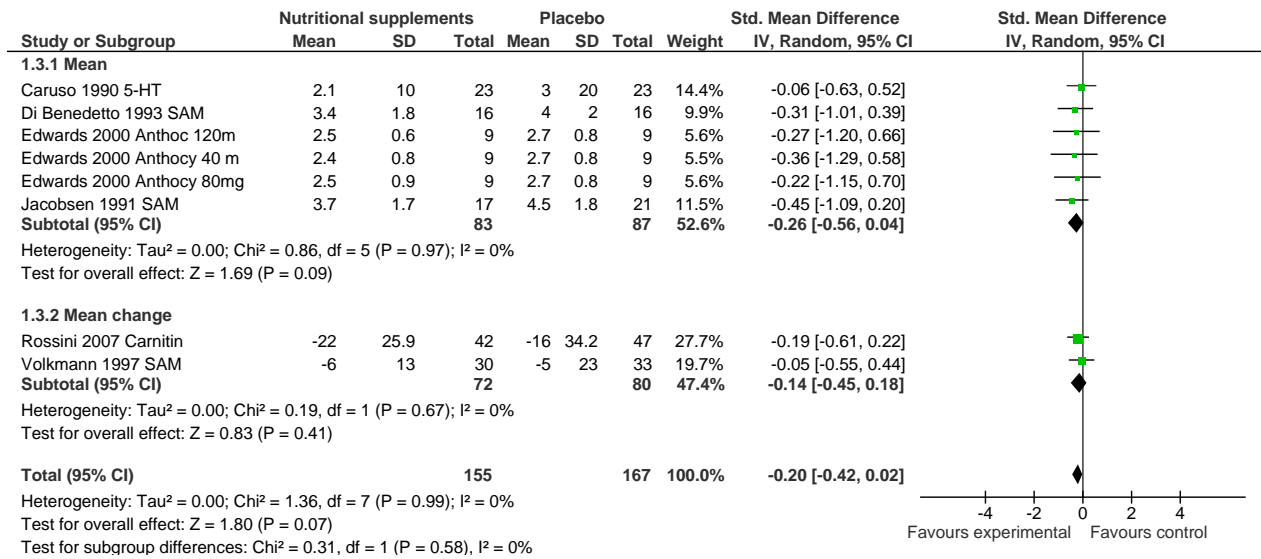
| Study or Subgroup | Nutritional supplements Mean | SD | Total | Placebo Mean | SD | Total | Weight | Std. Mean Difference IV, Random, 95% CI |
|---|---|---|---|---|---|---|---|---|
| **1.3.1 Mean** | | | | | | | | |
| Caruso 1990 5-HT | 2.1 | 10 | 23 | 3 | 20 | 23 | 14.4% | -0.06 [-0.63, 0.52] |
| Di Benedetto 1993 SAM | 3.4 | 1.8 | 16 | 4 | 2 | 16 | 9.9% | -0.31 [-1.01, 0.39] |
| Edwards 2000 Anthoc 120m | 2.5 | 0.6 | 9 | 2.7 | 0.8 | 9 | 5.6% | -0.27 [-1.20, 0.66] |
| Edwards 2000 Anthocy 40 m | 2.4 | 0.8 | 9 | 2.7 | 0.8 | 9 | 5.5% | -0.36 [-1.29, 0.58] |
| Edwards 2000 Anthocy 80mg | 2.5 | 0.9 | 9 | 2.7 | 0.8 | 9 | 5.6% | -0.22 [-1.15, 0.70] |
| Jacobsen 1991 SAM | 3.7 | 1.7 | 17 | 4.5 | 1.8 | 21 | 11.5% | -0.45 [-1.09, 0.20] |
| **Subtotal (95% CI)** | | | **83** | | | **87** | **52.6%** | **-0.26 [-0.56, 0.04]** |

Heterogeneity: Tau² = 0.00; Chi² = 0.86, df = 5 (P = 0.97); I² = 0%
Test for overall effect: Z = 1.69 (P = 0.09)

| Study or Subgroup | Mean | SD | Total | Mean | SD | Total | Weight | Std. Mean Difference IV, Random, 95% CI |
|---|---|---|---|---|---|---|---|---|
| **1.3.2 Mean change** | | | | | | | | |
| Rossini 2007 Carnitin | -22 | 25.9 | 42 | -16 | 34.2 | 47 | 27.7% | -0.19 [-0.61, 0.22] |
| Volkmann 1997 SAM | -6 | 13 | 30 | -5 | 23 | 33 | 19.7% | -0.05 [-0.55, 0.44] |
| **Subtotal (95% CI)** | | | **72** | | | **80** | **47.4%** | **-0.14 [-0.45, 0.18]** |

Heterogeneity: Tau² = 0.00; Chi² = 0.19, df = 1 (P = 0.67); I² = 0%
Test for overall effect: Z = 0.83 (P = 0.41)

**Total (95% CI)** **155** **167** **100.0%** **-0.20 [-0.42, 0.02]**
Heterogeneity: Tau² = 0.00; Chi² = 1.36, df = 7 (P = 0.99); I² = 0%
Test for overall effect: Z = 1.80 (P = 0.07)
Test for subgroup differences: Chi² = 0.31, df = 1 (P = 0.58), I² = 0%

Std. Mean Difference
IV, Random, 95% CI
-4 -2 0 2 4
Favours experimental Favours control